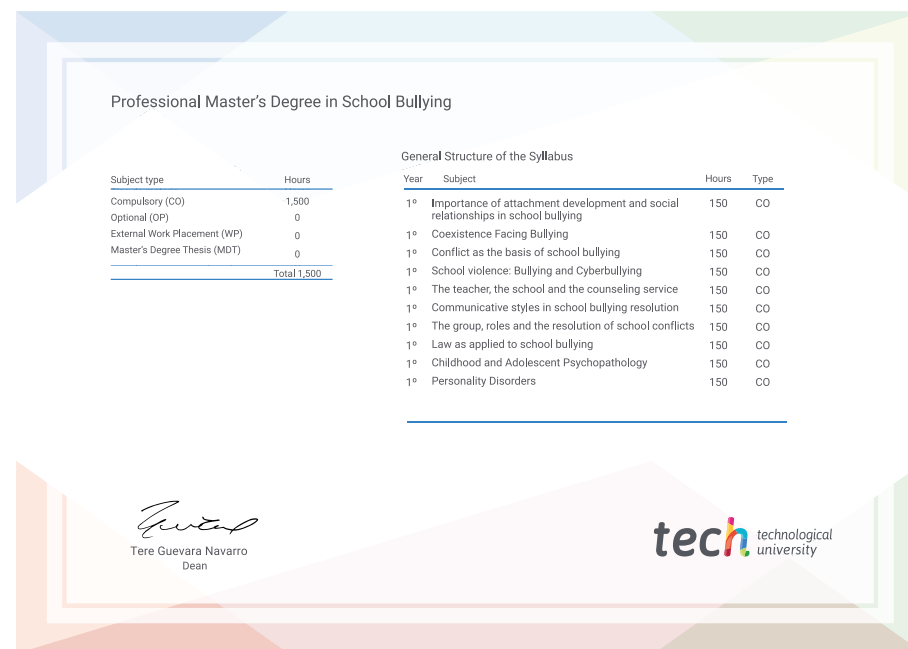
Professional Master's Degree in School Bullying

| Subject type | Hours |
|---|---|
| Compulsory (CO) | 1,500 |
| Optional (OP) | 0 |
| External Work Placement (WP) | 0 |
| Master's Degree Thesis (MDT) | 0 |
| | Total 1,500 |

General Structure of the Syllabus

| Year | Subject | Hours | Type |
|---|---|---|---|
| 1º | Importance of attachment development and social relationships in school bullying | 150 | CO |
| 1º | Coexistence Facing Bullying | 150 | CO |
| 1º | Conflict as the basis of school bullying | 150 | CO |
| 1º | School violence: Bullying and Cyberbullying | 150 | CO |
| 1º | The teacher, the school and the counseling service | 150 | CO |
| 1º | Communicative styles in school bullying resolution | 150 | CO |
| 1º | The group, roles and the resolution of school conflicts | 150 | CO |
| 1º | Law as applied to school bullying | 150 | CO |
| 1º | Childhood and Adolescent Psychopathology | 150 | CO |
| 1º | Personality Disorders | 150 | CO |

Tere Guevara Navarro
Dean

tech technological university